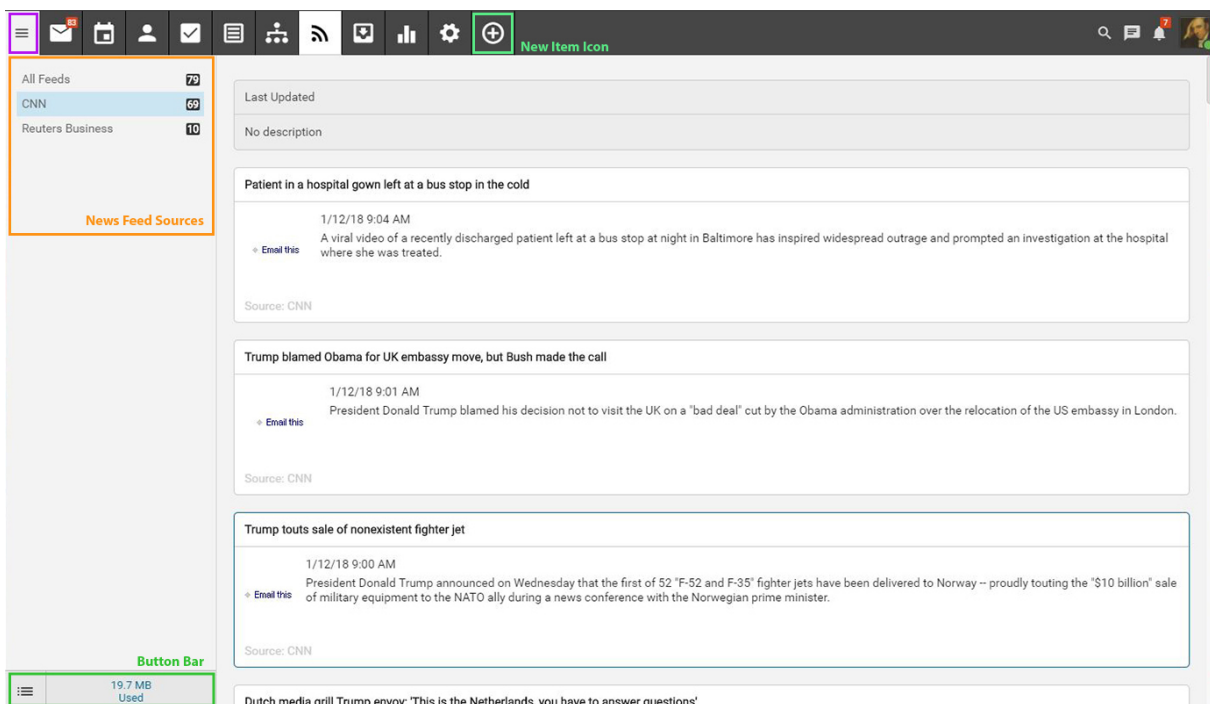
83

New Item Icon

7

All Feeds 79
CNN 69
Reuters Business 10

News Feed Sources

Last Updated

No description

Patient in a hospital gown left at a bus stop in the cold

1/12/18 9:04 AM

Email this

A viral video of a recently discharged patient left at a bus stop at night in Baltimore has inspired widespread outrage and prompted an investigation at the hospital where she was treated.

Source: CNN

Trump blamed Obama for UK embassy move, but Bush made the call

1/12/18 9:01 AM

Email this

President Donald Trump blamed his decision not to visit the UK on a "bad deal" cut by the Obama administration over the relocation of the US embassy in London.

Source: CNN

Trump touts sale of nonexistent fighter jet

1/12/18 9:00 AM

Email this

President Donald Trump announced on Wednesday that the first of 52 "F-52 and F-35" fighter jets have been delivered to Norway -- proudly touting the "$10 billion" sale of military equipment to the NATO ally during a news conference with the Norwegian prime minister.

Source: CNN

Button Bar

19.7 MB Used

Dutch media grill Trump envoy: 'This is the Netherlands, you have to answer questions'